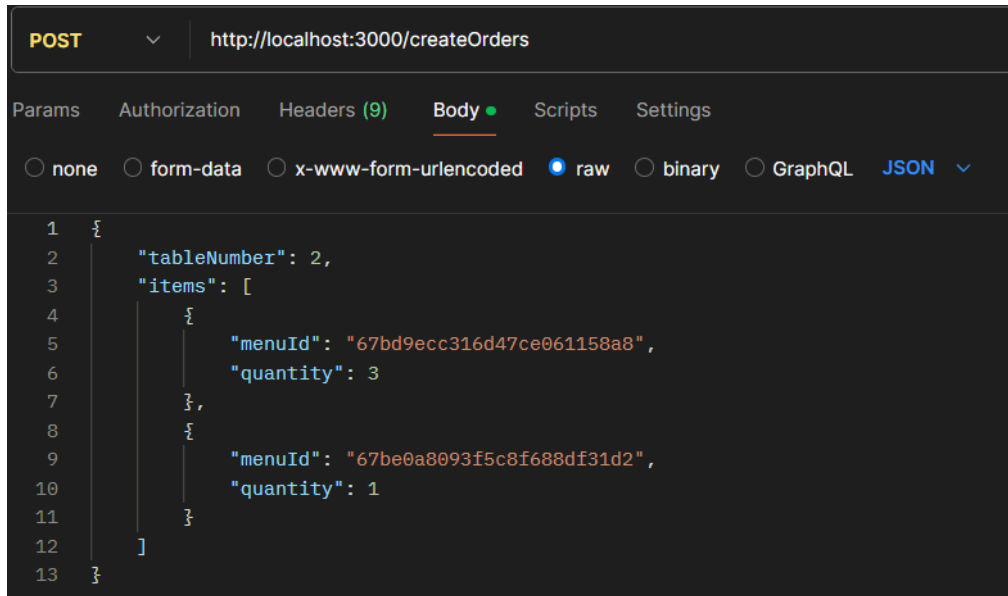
POST http://localhost:3000/createOrders

Params Authorization Headers (9) Body Scripts Settings

none form-data x-www-form-urlencoded raw binary GraphQL JSON

1 {
2 "tableNumber": 2,
3 "items": [
4 {
5 "menuId": "67bd9ecc316d47ce061158a8",
6 "quantity": 3
7 },
8 {
9 "menuId": "67be0a8093f5c8f688df31d2",
10 "quantity": 1
11 }
12 ]
13 }